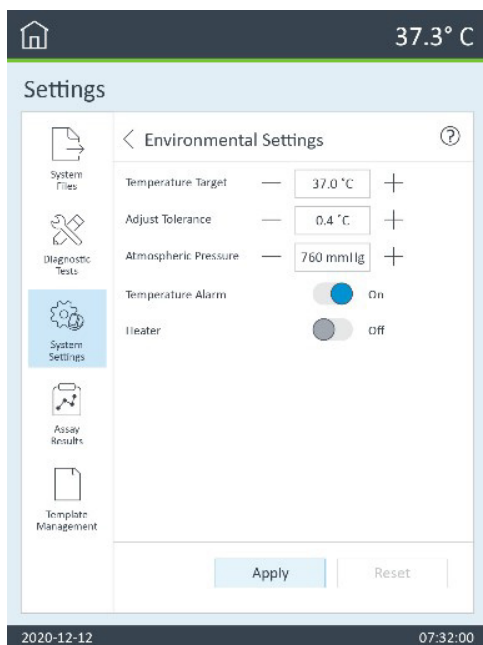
37.3° C

Settings

System Files

Diagnostic Tests

System Settings

Assay Results

Template Management

< Environmental Settings

Temperature Target — 37.0 °C +

Adjust Tolerance — 0.4 °C +

Atmospheric Pressure — 760 mmHg +

Temperature Alarm On

Heater Off

Apply

Reset

2020-12-12

07:32:00